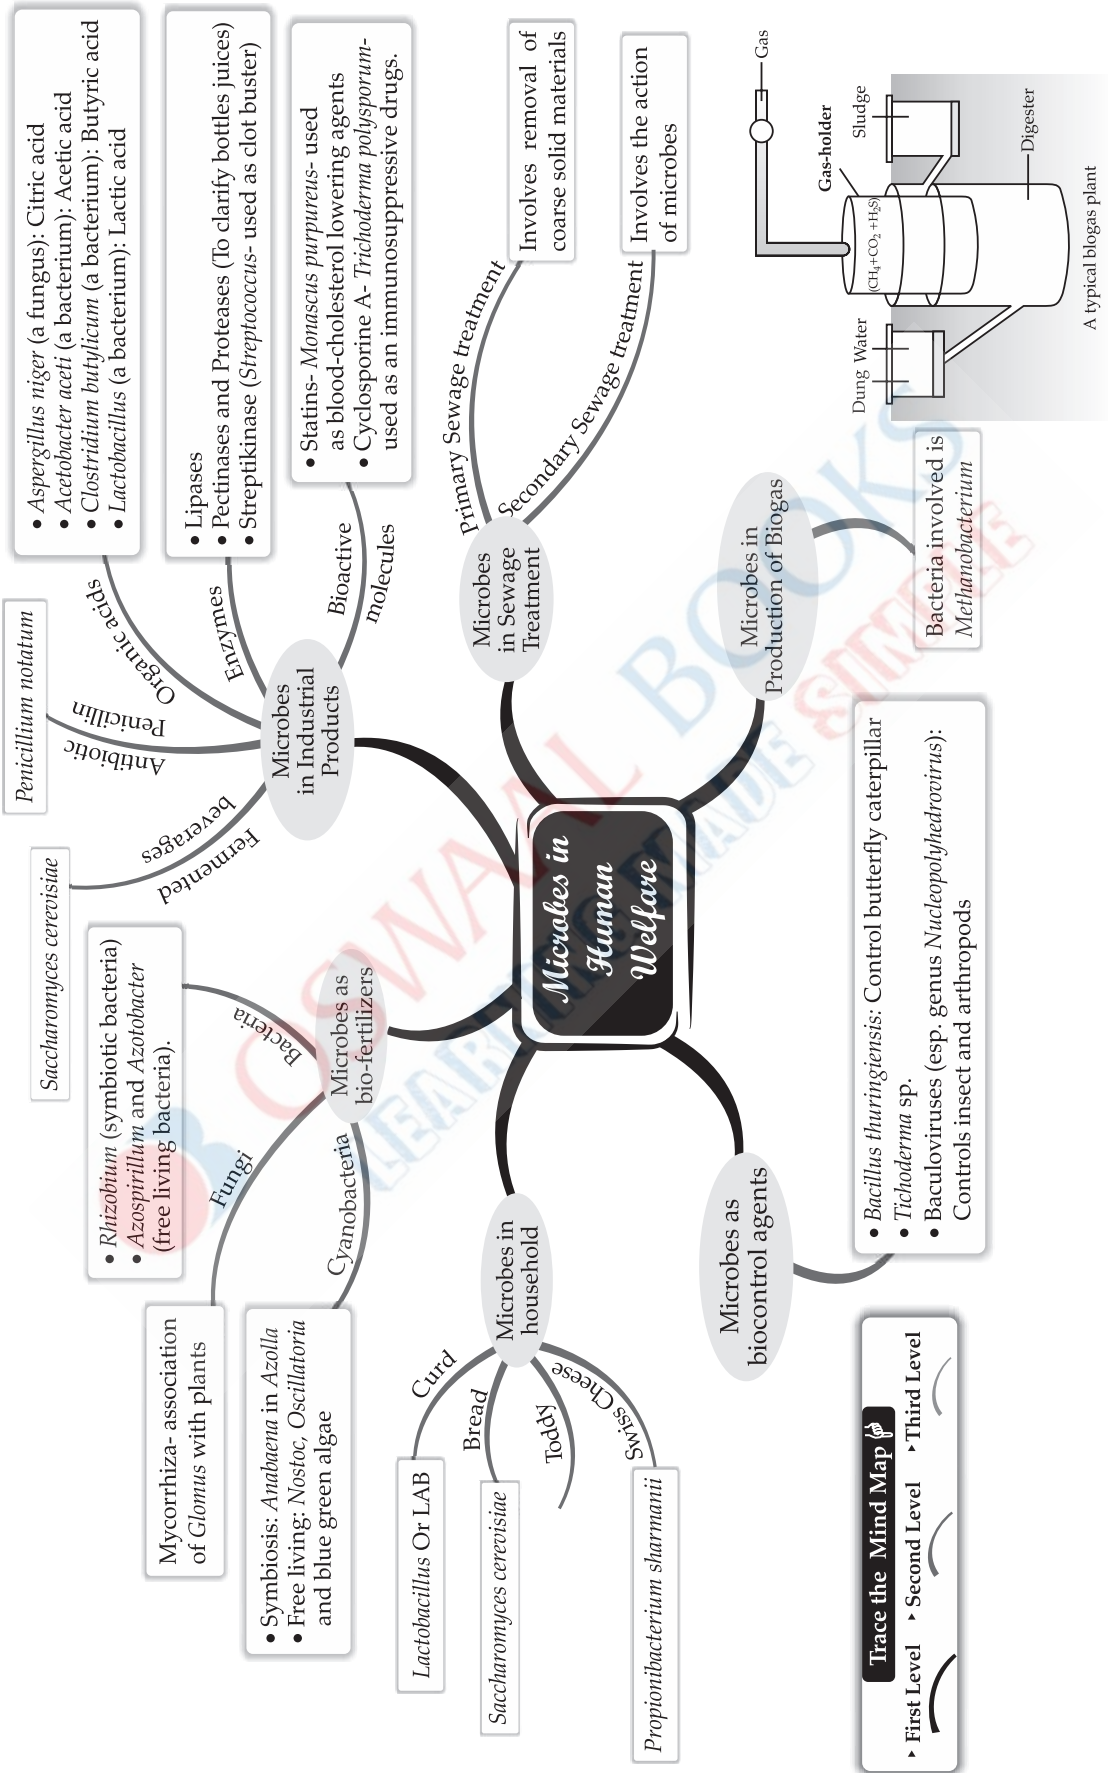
Microbes in Human Welfare

Microbes in Industrial Products

Organic acids
• Aspergillus niger (a fungus): Citric acid
• Acetobacter aceti (a bacterium): Acetic acid
• Clostridium butylicum (a bacterium): Butyric acid
• Lactobacillus (a bacterium): Lactic acid

Enzymes
• Lipases
• Pectinases and Proteases (To clarify bottles juices)
• Streptikinase (Streptococcus- used as clot buster)

Bioactive molecules
• Statins- Monascus purpureus- used as blood-cholesterol lowering agents
• Cyclosporine A- Trichoderma polysporum- used as an immunosuppressive drugs.

Antibiotic Penicillin
Penicillium notatum

Fermented beverages
Saccharomyces cerevisiae

Microbes in Sewage Treatment

Primary Sewage treatment
Involves removal of coarse solid materials

Secondary Sewage treatment
Involves the action of microbes

Microbes in Production of Biogas
Bacteria involved is Methanobacterium

Gas
Gas-holder
Sludge
Digester
$(CH_4+CO_2+H_2S)$
Dung Water
A typical biogas plant

Microbes as bio-fertilizers

Bacteria
• Rhizobium (symbiotic bacteria)
• Azospirillum and Azotobacter (free living bacteria).

Fungi
Mycorrhiza- association of Glomus with plants

Cyanobacteria
• Symbiosis: Anabaena in Azolla
• Free living: Nostoc, Oscillatoria and blue green algae

Microbes in household
Curd
Lactobacillus Or LAB
Bread
Saccharomyces cerevisiae
Toddy
Swiss Cheese
Propionibacterium sharmanii

Microbes as biocontrol agents
• Bacillus thuringiensis: Control butterfly caterpillar
• Tichoderma sp.
• Baculoviruses (esp. genus Nucleopolyhedrovirus): Controls insect and arthropods

Trace the Mind Map
First Level
Second Level
Third Level

OSWAAL BOOKS
LEARNING MADE SIMPLE